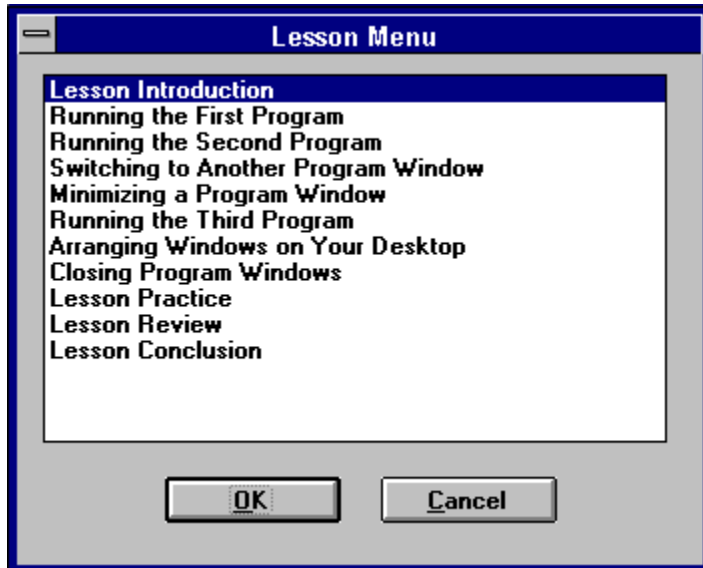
Lesson Menu

Lesson Introduction
Running the First Program
Running the Second Program
Switching to Another Program Window
Minimizing a Program Window
Running the Third Program
Arranging Windows on Your Desktop
Closing Program Windows
Lesson Practice
Lesson Review
Lesson Conclusion

OK
Cancel